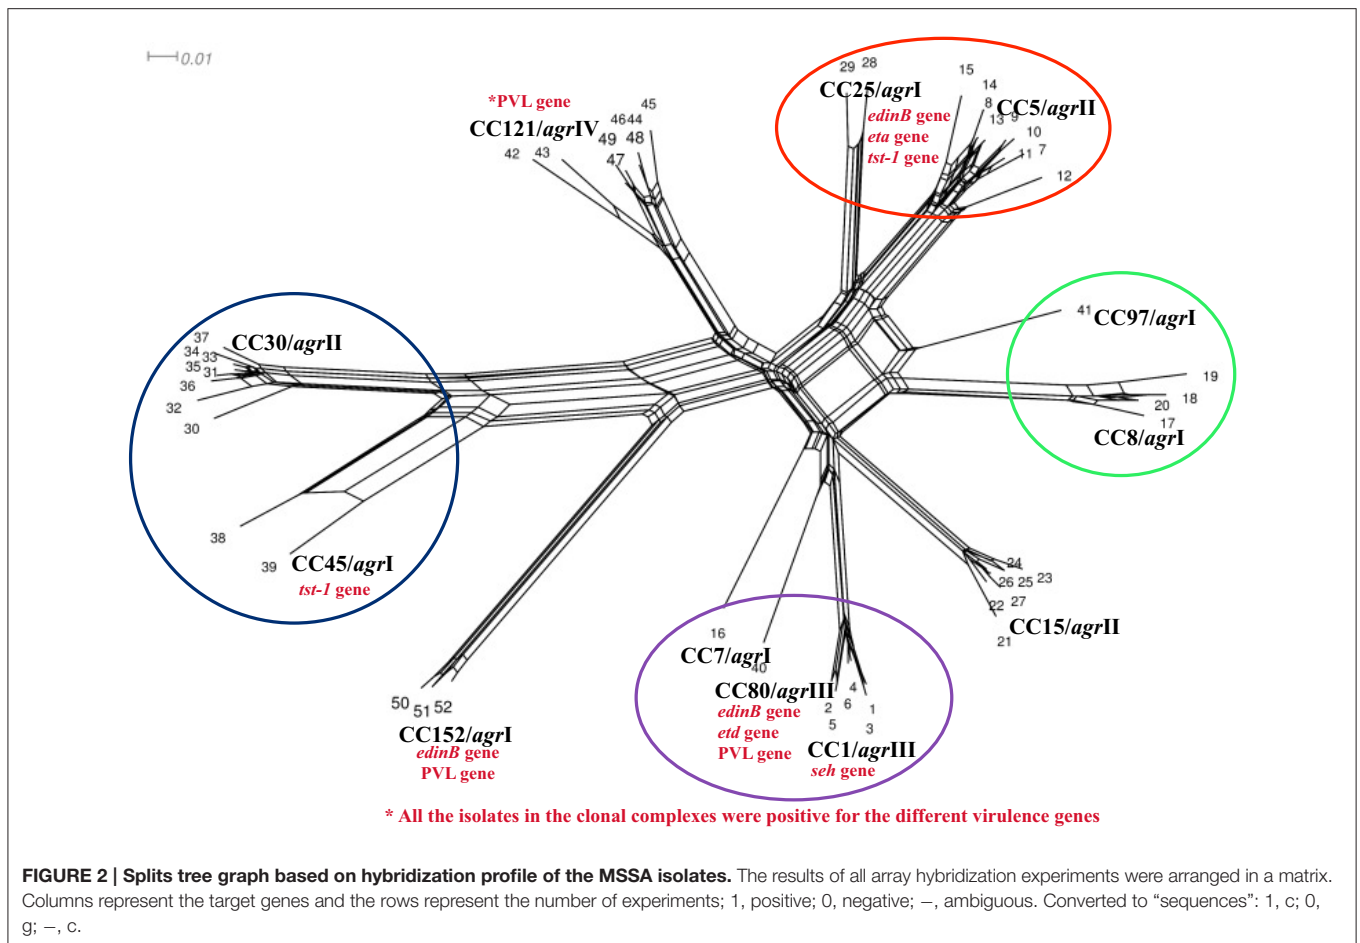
0.01

*PVL gene
CC121/*agr*IV
45
4644
49 48
47
42 43

29 28
CC25/*agr*I
*edinB* gene
*eta* gene
*tst-1* gene

15
14
8 CC5/*agr*II
13 9
10
11 7
12

41 CC97/*agr*I
19
20 18
17
CC8/*agr*I

37
34 33
35 31
36
32
30
CC30/*agr*II

38
39 CC45/*agr*I
*tst-1* gene

24
26 25 23
22 27
21
CC15/*agr*II

16
CC7/*agr*I
40
CC80/*agr*III
*edinB* gene
*etd* gene
PVL gene
4
2 6 1
5 3
CC1/*agr*III
*seh* gene

50 51 52
CC152/*agr*I
*edinB* gene
PVL gene

* All the isolates in the clonal complexes were positive for the different virulence genes

**FIGURE 2 | Splits tree graph based on hybridization profile of the MSSA isolates.** The results of all array hybridization experiments were arranged in a matrix. Columns represent the target genes and the rows represent the number of experiments; 1, positive; 0, negative; –, ambiguous. Converted to “sequences”: 1, c; 0, g; –, c.